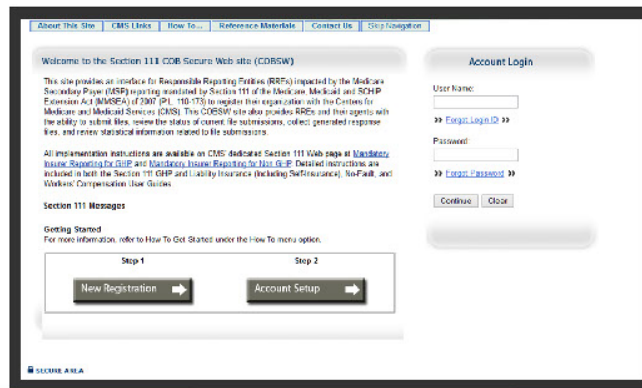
About This Site | CMS Links | How To... | Reference Materials | Contact Us | Skip Navigation

Welcome to the Section 111 COB Secure Web site (COBSW)

This site provides an interface for Responsible Reporting Entities (RREs) impacted by the Medicare Secondary Payer (MSP) reporting mandated by Section 111 of the Medicare, Medicaid and SCHIP Extension Act (MMSEA) of 2007 (P.L. 110-173) to register their organization with the Centers for Medicare and Medicaid Services (CMS). This COBSW site also provides RREs and their agents with the ability to submit files, review the status of current file submissions, collect generated response files, and review statistical information related to file submissions.

All implementation instructions are available on CMS' dedicated Section 111 Web page at Mandatory Insurer Reporting for GHP and Mandatory Insurer Reporting for Non GHP. Detailed instructions are included in both the Section 111 GHP and Liability Insurance (including Self-Insurance), No-Fault, and Workers' Compensation User Guides.

Section 111 Messages

Getting Started
For more information, refer to How To Get Started under the How To menu option.

Step 1
New Registration

Step 2
Account Setup

Account Login

User Name:

Forgot Login ID

Password:

Forgot Password

Continue | Clear

SECURE AREA